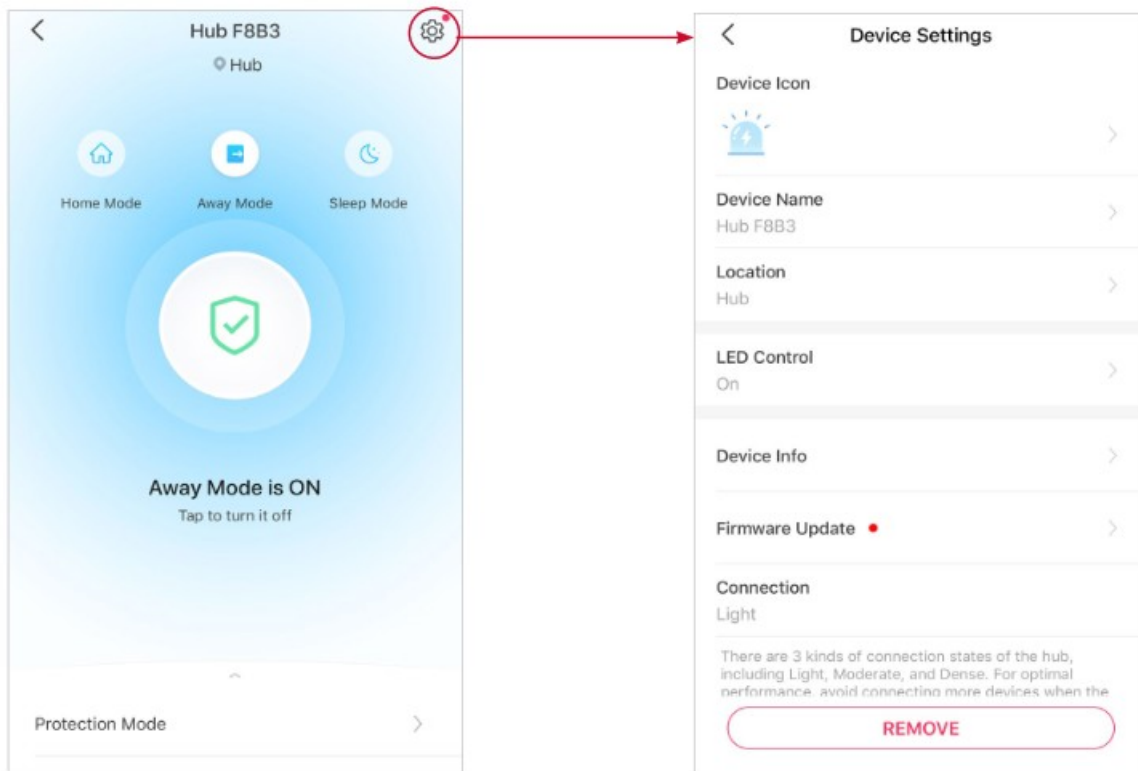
Hub F8B3
Hub

Home Mode
Away Mode
Sleep Mode

Away Mode is ON
Tap to turn it off

Protection Mode

Device Settings

Device Icon

Device Name
Hub F8B3

Location
Hub

LED Control
On

Device Info

Firmware Update

Connection
Light

There are 3 kinds of connection states of the hub, including Light, Moderate, and Dense. For optimal performance, avoid connecting more devices when the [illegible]

REMOVE